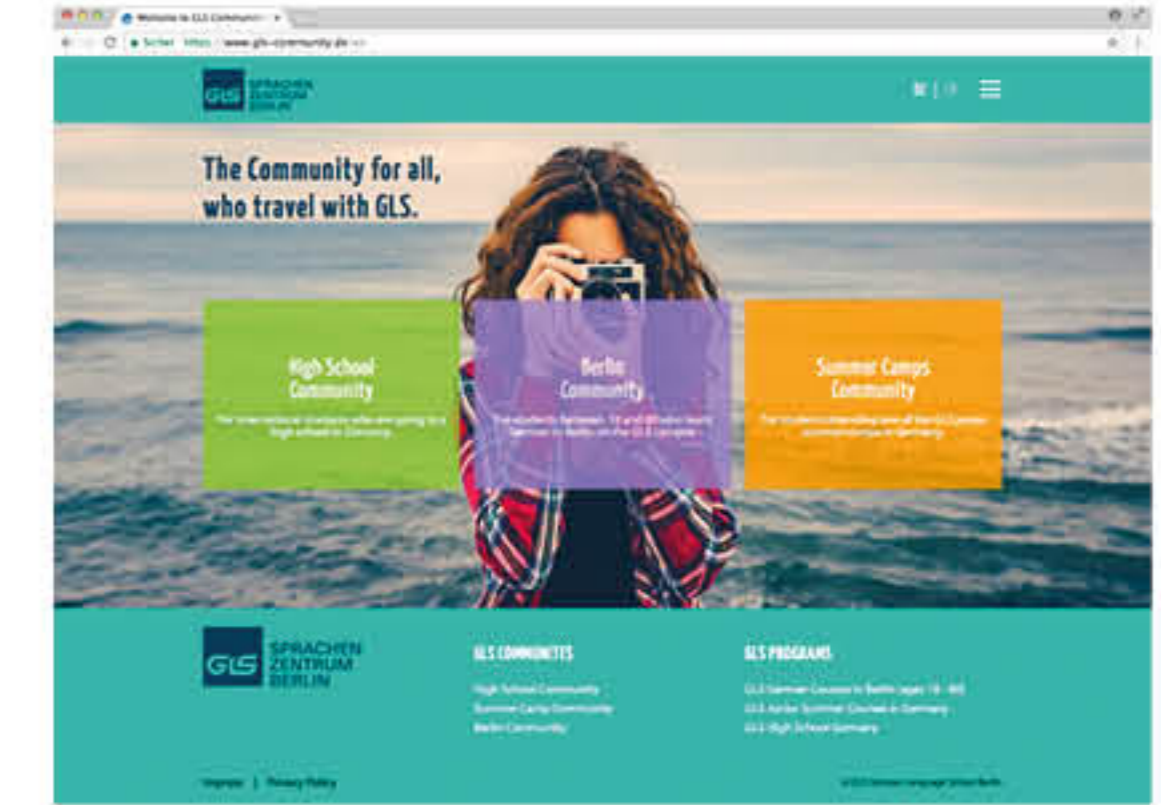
Welcome to GLS Communi ×

Sicher https://www.gls-community.de

GLS SPRACHEN ZENTRUM BERLIN

DE | EN

The Community for all, who travel with GLS.

High School Community

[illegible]

Berlin Community

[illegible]

Summer Camps Community

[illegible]

GLS SPRACHEN ZENTRUM BERLIN

GLS COMMUNITES

High School Community
Summer Camps Community
Berlin Community

GLS PROGRAMS

GLS Summer Courses in Berlin (ages 18 - 99)
GLS Junior Summer Courses in Germany
GLS High School Germany

Imprint | Privacy Policy

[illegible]